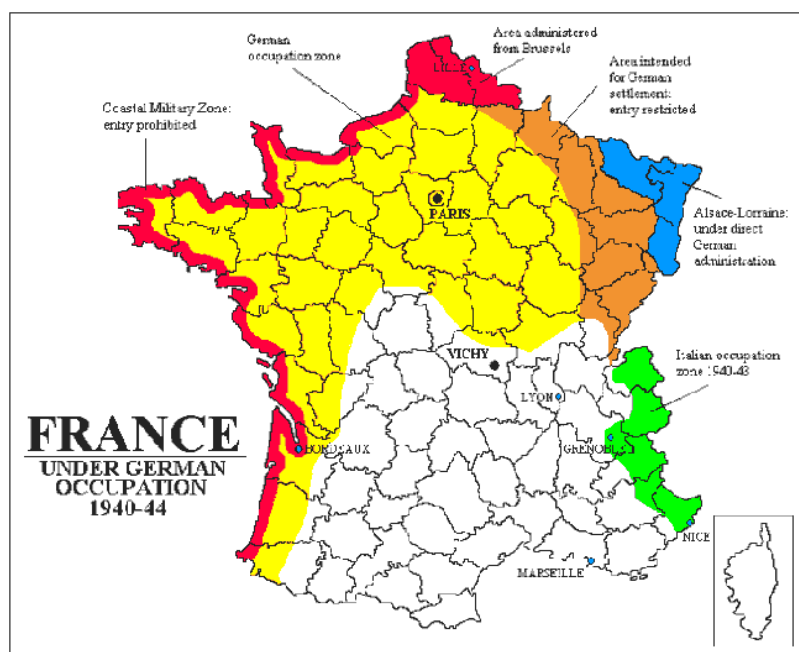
German occupation zone

Area administered from Brussels

Area intended for German settlement: entry restricted

Coastal Military Zone: entry prohibited

LILLE

PARIS

Alsace-Lorraine: under direct German administration

VICHY

Italian occupation zone 1940-43

LYON

FRANCE
UNDER GERMAN OCCUPATION
1940-44

BORDEAUX

GRENOBLE

NICE

MARSEILLE